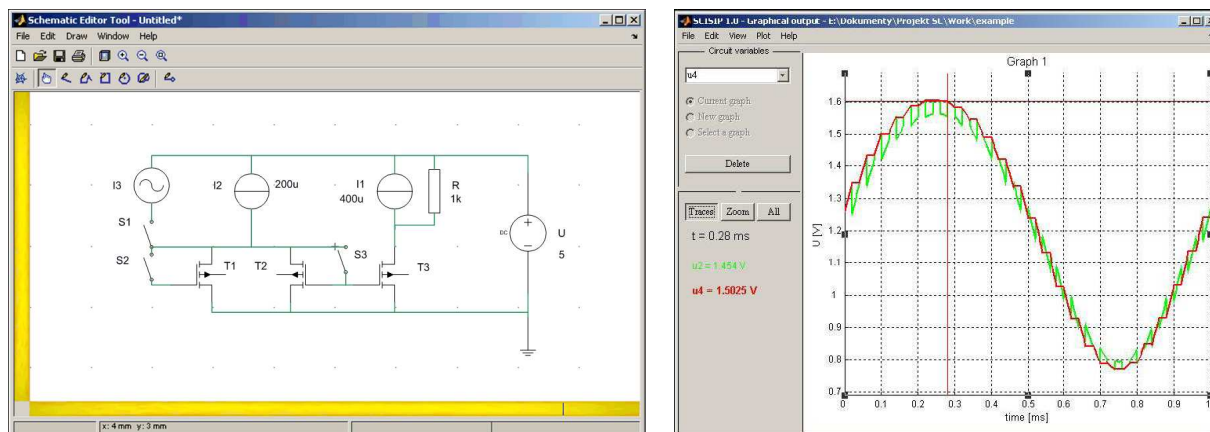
Schematic Editor Tool - Untitled*

File Edit Draw Window Help

I3 I2 200u I1 400u R 1k

S1 S2 T1 T2 S3 T3

DC + − U 5

x: 4 mm y: 3 mm

SCISIP 1.0 - Graphical output - E:\Dokumenty\Projekt SC\Work\example

File Edit View Plot Help

Circuit variables

u4

Current graph
New graph
Select a graph

Delete

Traces Zoom All

t = 0.28 ms

u2 = 1.454 V

u4 = 1.5025 V

Graph 1

U [V]

1.6 1.5 1.4 1.3 1.2 1.1 1 0.9 0.8 0.7

0 0.1 0.2 0.3 0.4 0.5 0.6 0.7 0.8 0.9 1

time [ms]